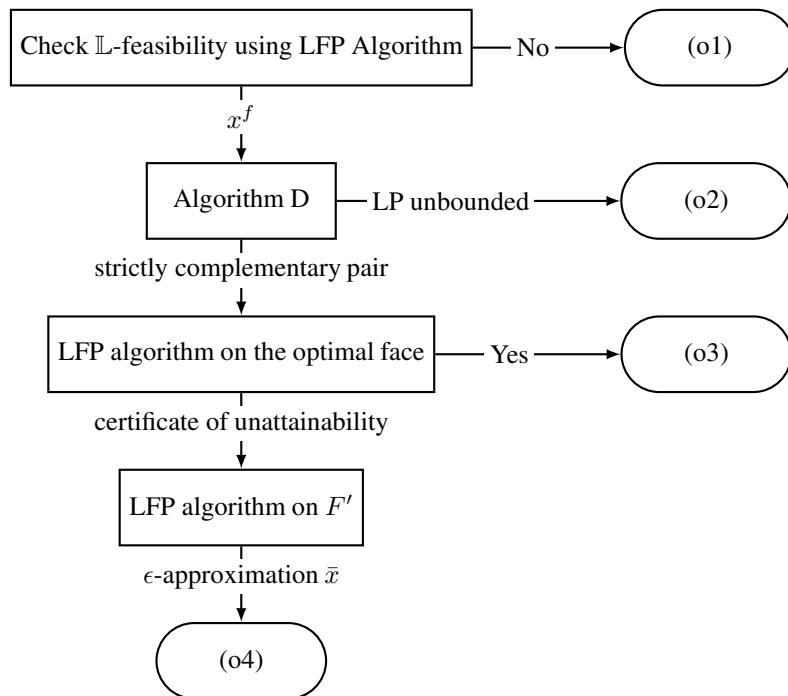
Check $\mathbb{L}$-feasibility using LFP Algorithm

No

(o1)

$x^f$

Algorithm D

LP unbounded

(o2)

strictly complementary pair

LFP algorithm on the optimal face

Yes

(o3)

certificate of unattainability

LFP algorithm on $F'$

$\epsilon$-approximation $\bar{x}$

(o4)